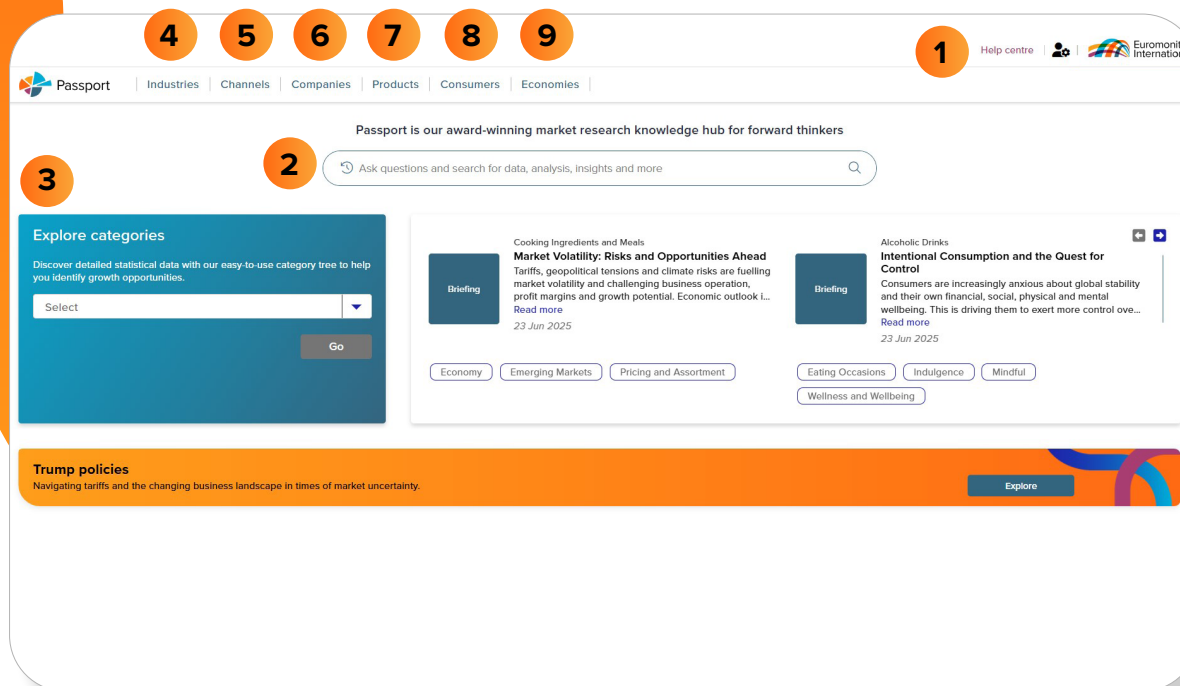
4 5 6 7 8 9

1 Help centre Euromonit Internatio

Passport Industries Channels Companies Products Consumers Economies

Passport is our award-winning market research knowledge hub for forward thinkers

2 Ask questions and search for data, analysis, insights and more

3

Explore categories

Discover detailed statistical data with our easy-to-use category tree to help you identify growth opportunities.

Select

Go

Briefing

Cooking Ingredients and Meals

Market Volatility: Risks and Opportunities Ahead

Tariffs, geopolitical tensions and climate risks are fuelling market volatility and challenging business operation, profit margins and growth potential. Economic outlook i...

Read more

23 Jun 2025

Economy Emerging Markets Pricing and Assortment

Briefing

Alcoholic Drinks

Intentional Consumption and the Quest for Control

Consumers are increasingly anxious about global stability and their own financial, social, physical and mental wellbeing. This is driving them to exert more control ove...

Read more

23 Jun 2025

Eating Occasions Indulgence Mindful Wellness and Wellbeing

Trump policies

Navigating tariffs and the changing business landscape in times of market uncertainty.

Explore